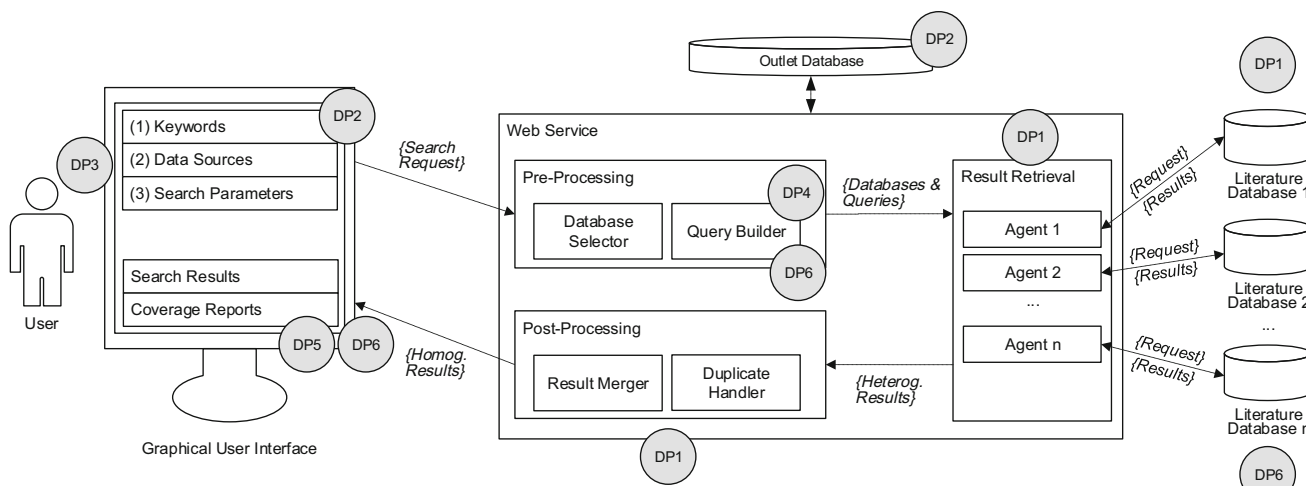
DP2
Outlet Database
DP1
(1) Keywords
DP2
(2) Data Sources
DP3
(3) Search Parameters
{Search Request}
Web Service
DP1
Pre-Processing
DP4
{Databases & Queries}
Result Retrieval
{Request}
{Results}
Literature Database 1
Database Selector
Query Builder
Agent 1
DP6
Agent 2
{Request}
{Results}
Literature Database 2
Search Results
...
...
User
Coverage Reports
Post-Processing
Agent n
{Request}
{Results}
DP5
DP6
{Homog. Results}
Result Merger
Duplicate Handler
{Heterog. Results}
Literature Database n
Graphical User Interface
DP1
DP6